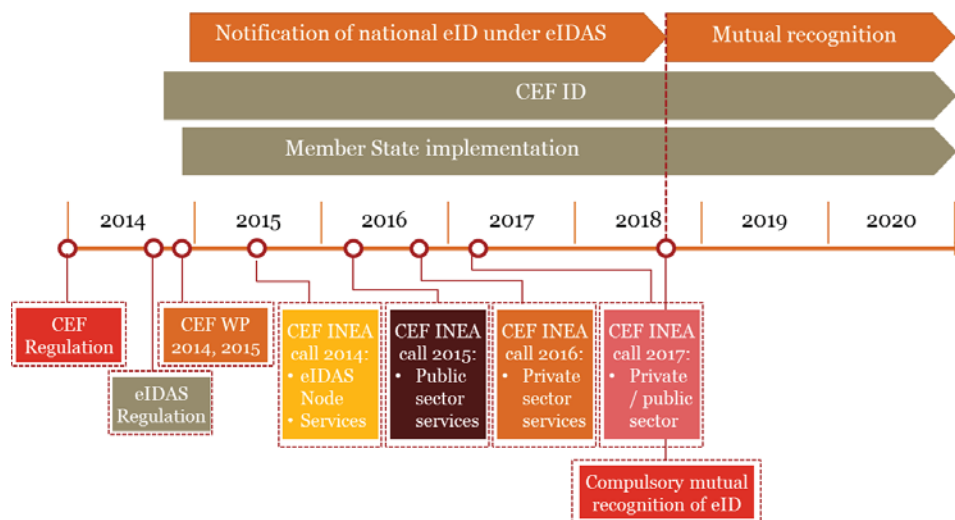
Notification of national eID under eIDAS

Mutual recognition

CEF ID

Member State implementation

2014

2015

2016

2017

2018

2019

2020

CEF Regulation

eIDAS Regulation

CEF WP 2014, 2015

CEF INEA call 2014:
• eIDAS Node
• Services

CEF INEA call 2015:
• Public sector services

CEF INEA call 2016:
• Private sector services

CEF INEA call 2017:
• Private / public sector

Compulsory mutual recognition of eID